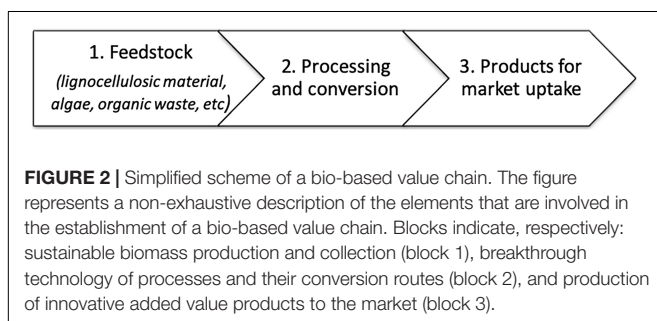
1. Feedstock
(lignocellulosic material, algae, organic waste, etc)

2. Processing and conversion

3. Products for market uptake

FIGURE 2 | Simplified scheme of a bio-based value chain. The figure represents a non-exhaustive description of the elements that are involved in the establishment of a bio-based value chain. Blocks indicate, respectively: sustainable biomass production and collection (block 1), breakthrough technology of processes and their conversion routes (block 2), and production of innovative added value products to the market (block 3).